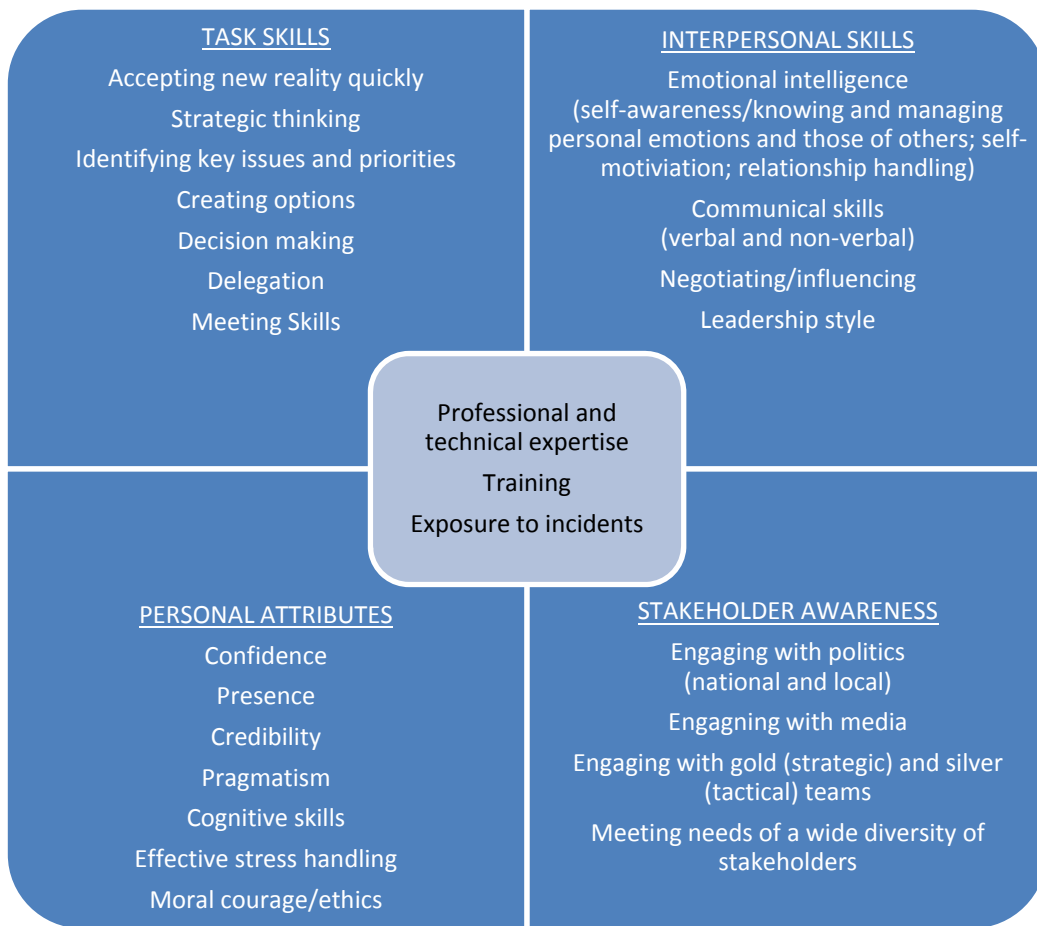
TASK SKILLS

Accepting new reality quickly

Strategic thinking

Identifying key issues and priorities

Creating options

Decision making

Delegation

Meeting Skills

INTERPERSONAL SKILLS

Emotional intelligence (self-awareness/knowing and managing personal emotions and those of others; self-motiviation; relationship handling)

Communical skills (verbal and non-verbal)

Negotiating/influencing

Leadership style

Professional and technical expertise

Training

Exposure to incidents

PERSONAL ATTRIBUTES

Confidence

Presence

Credibility

Pragmatism

Cognitive skills

Effective stress handling

Moral courage/ethics

STAKEHOLDER AWARENESS

Engaging with politics (national and local)

Engagning with media

Engaging with gold (strategic) and silver (tactical) teams

Meeting needs of a wide diversity of stakeholders